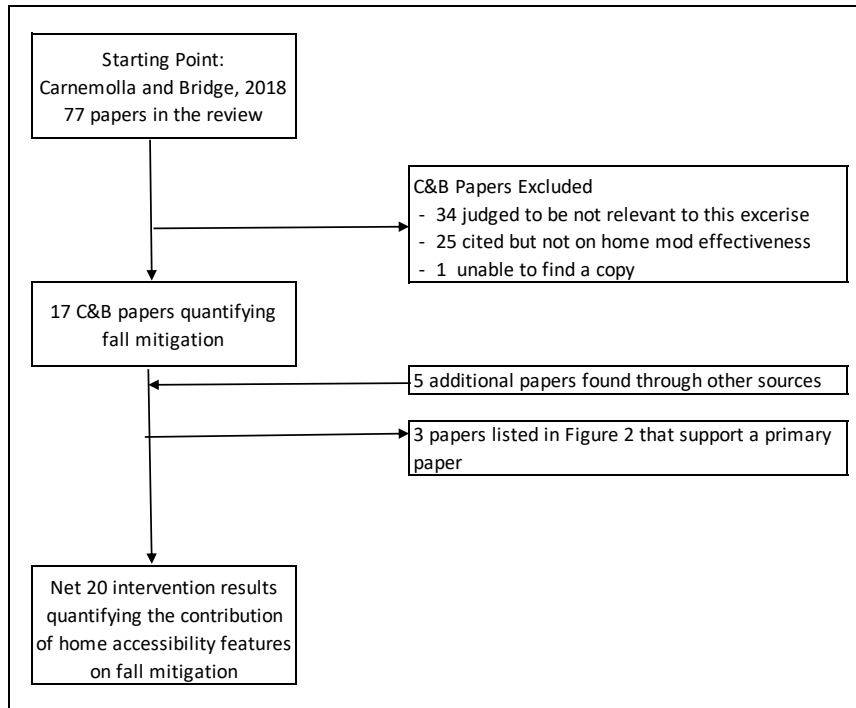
Starting Point:
Carnemolla and Bridge, 2018
77 papers in the review

C&B Papers Excluded
- 34 judged to be not relevant to this excerise
- 25 cited but not on home mod effectiveness
- 1 unable to find a copy

17 C&B papers quantifying fall mitigation

5 additional papers found through other sources

3 papers listed in Figure 2 that support a primary paper

Net 20 intervention results quantifying the contribution of home accessibility features on fall mitigation